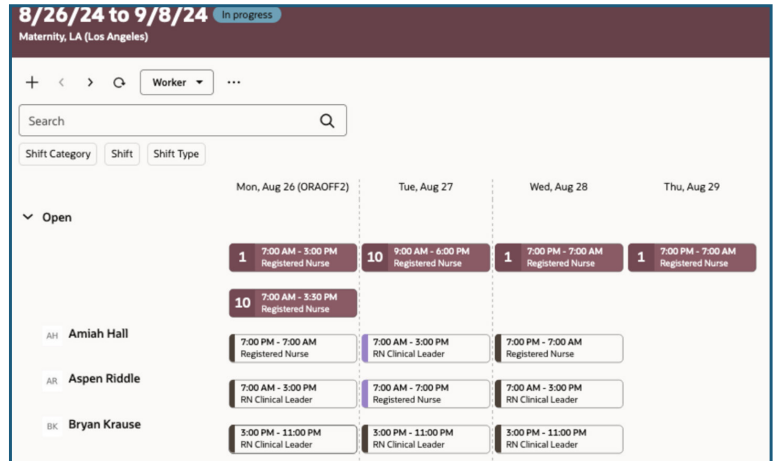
8/26/24 to 9/8/24 In progress
Maternity, LA (Los Angeles)

Worker

Search

Shift Category Shift Shift Type

| | Mon, Aug 26 (ORAOFF2) | Tue, Aug 27 | Wed, Aug 28 | Thu, Aug 29 |
|---|---|---|---|---|
| Open | 1 7:00 AM - 3:00 PM Registered Nurse | 10 9:00 AM - 6:00 PM Registered Nurse | 1 7:00 PM - 7:00 AM Registered Nurse | 1 7:00 PM - 7:00 AM Registered Nurse |
| | 10 7:00 AM - 3:30 PM Registered Nurse | | | |
| AH Amiah Hall | 7:00 PM - 7:00 AM Registered Nurse | 7:00 AM - 3:00 PM RN Clinical Leader | 7:00 PM - 7:00 AM Registered Nurse | |
| AR Aspen Riddle | 7:00 AM - 3:00 PM RN Clinical Leader | 7:00 AM - 7:00 PM Registered Nurse | 7:00 AM - 3:00 PM RN Clinical Leader | |
| BK Bryan Krause | 3:00 PM - 11:00 PM RN Clinical Leader | 3:00 PM - 11:00 PM RN Clinical Leader | 3:00 PM - 11:00 PM RN Clinical Leader | |